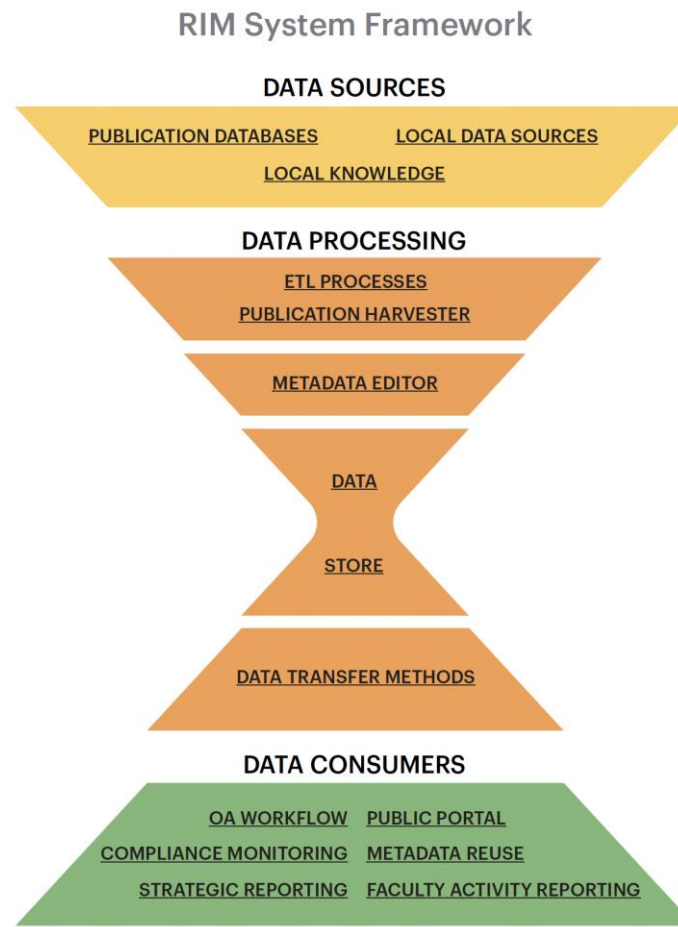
RIM System Framework

DATA SOURCES

PUBLICATION DATABASES LOCAL DATA SOURCES

LOCAL KNOWLEDGE

DATA PROCESSING

ETL PROCESSES

PUBLICATION HARVESTER

METADATA EDITOR

DATA

STORE

DATA TRANSFER METHODS

DATA CONSUMERS

OA WORKFLOW PUBLIC PORTAL

COMPLIANCE MONITORING METADATA REUSE

STRATEGIC REPORTING FACULTY ACTIVITY REPORTING